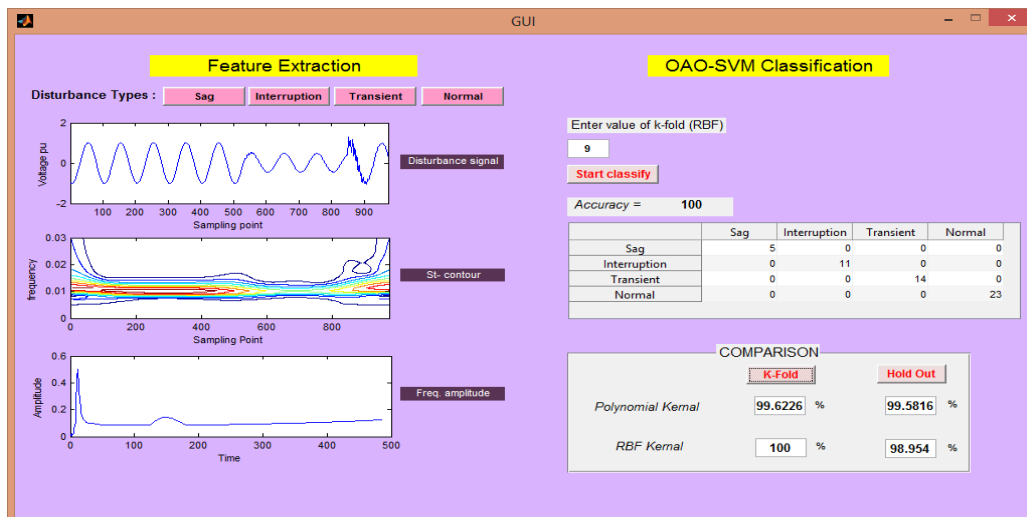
GUI

Feature Extraction

OAO-SVM Classification

Disturbance Types : Sag Interruption Transient Normal

Voltage pu
2
0
-2
100 200 300 400 500 600 700 800 900
Sampling point

Disturbance signal

frequency
0.03
0.02
0.01
0
0 200 400 600 800
Sampling Point

St- contour

Amplitude
0.6
0.4
0.2
0
0 100 200 300 400 500
Time

Freq. amplitude

Enter value of k-fold (RBF)

9

Start classify

Accuracy = 100

| | Sag | Interruption | Transient | Normal |
|---|---|---|---|---|
| Sag | 5 | 0 | 0 | 0 |
| Interruption | 0 | 11 | 0 | 0 |
| Transient | 0 | 0 | 14 | 0 |
| Normal | 0 | 0 | 0 | 23 |

COMPARISON

K-Fold Hold Out

Polynomial Kernal 99.6226 % 99.5816 %

RBF Kernal 100 % 98.954 %